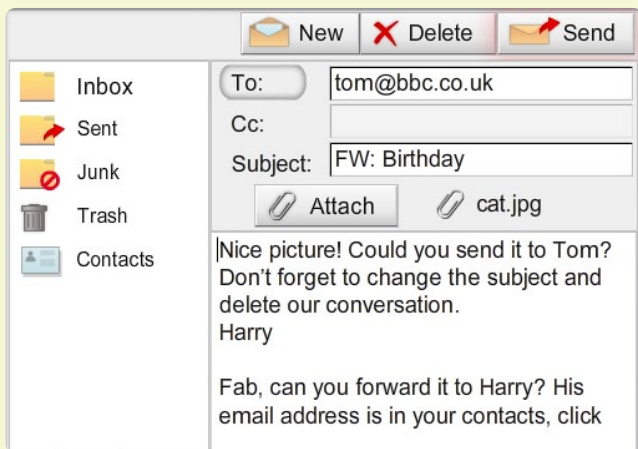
New
Delete
Send

Inbox
Sent
Junk
Trash
Contacts

To: tom@bbc.co.uk
Cc:
Subject: FW: Birthday
Attach
cat.jpg

Nice picture! Could you send it to Tom? Don't forget to change the subject and delete our conversation.
Harry

Fab, can you forward it to Harry? His email address is in your contacts, click